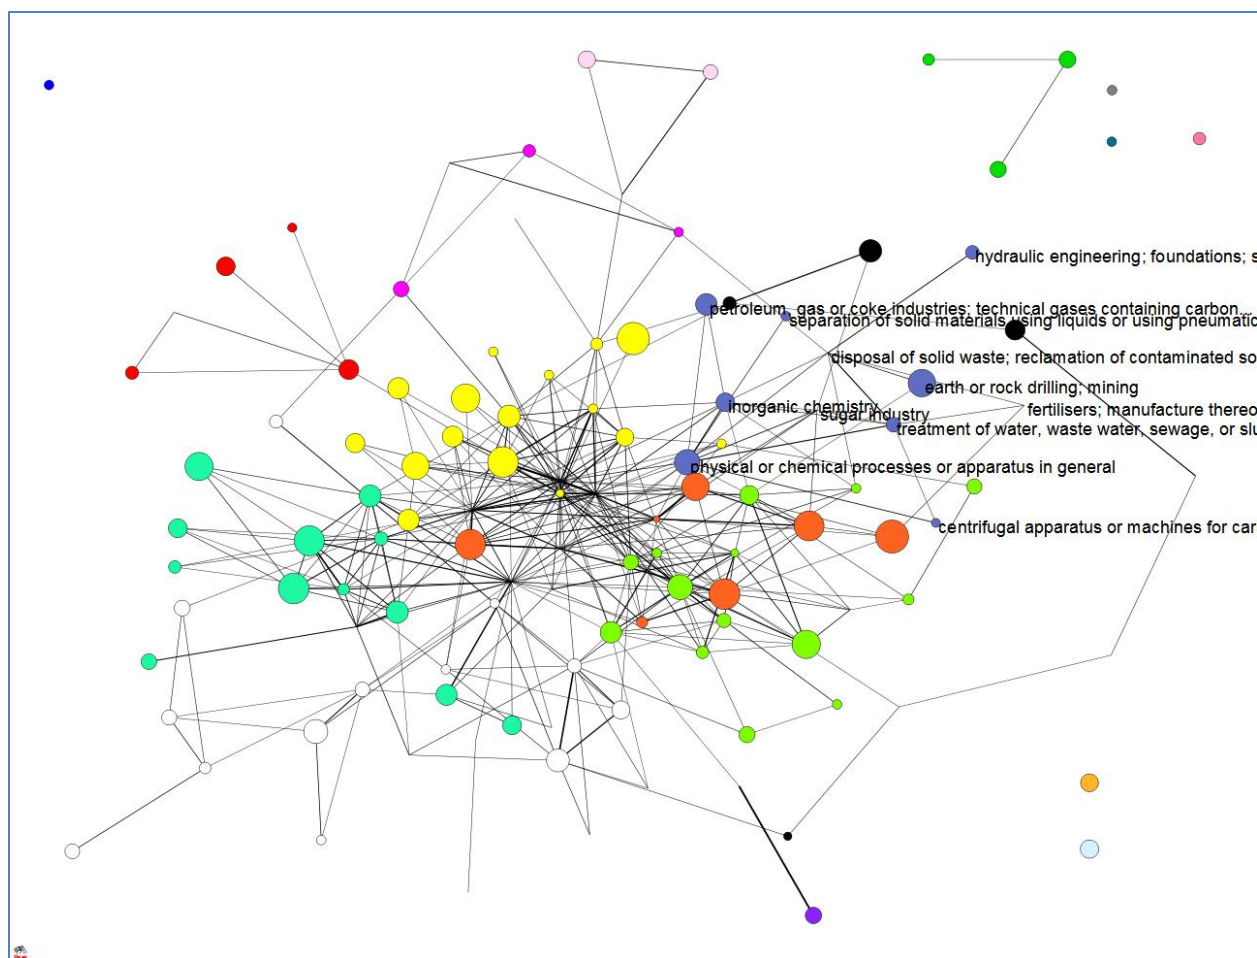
hydraulic engineering; foundations; s
petroleum, gas or coke industries; technical gases containing carbon...
separation of solid materials using liquids or using pneumatic
disposal of solid waste; reclamation of contaminated so
earth or rock drilling; mining
fertilisers; manufacture thereo
inorganic chemistry
sugar industry
treatment of water, waste water, sewage, or slu
physical or chemical processes or apparatus in general
centrifugal apparatus or machines for car